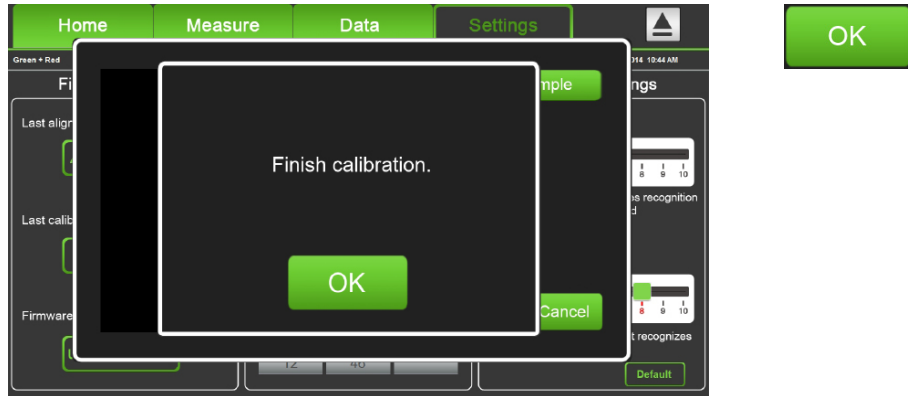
Home Measure Data Settings

Green + Red

014 10:44 AM

Fi

mple

ngs

Last align

8 9 10

s recognition
d

Last calib

Finish calibration.

OK

Firmware

Cancel

8 9 10

t recognizes

12 46

Default

OK